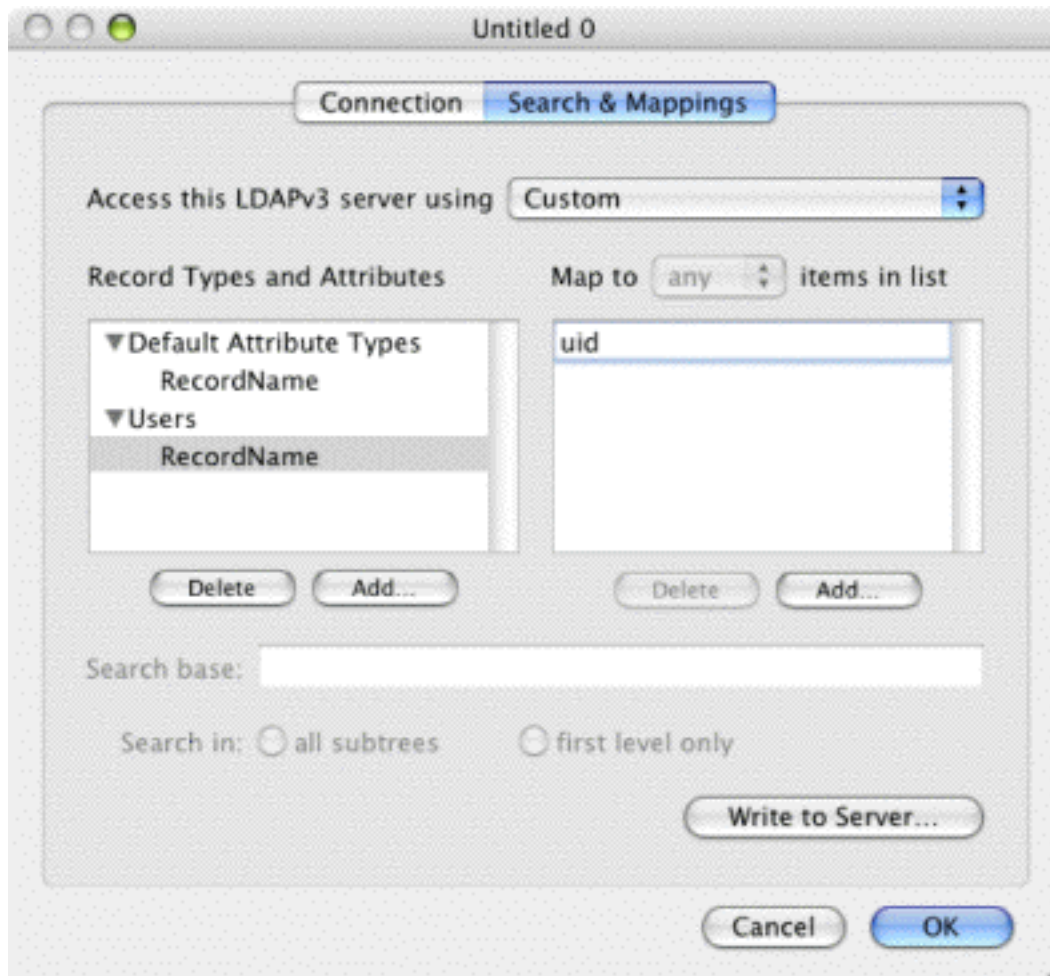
Untitled 0

Connection Search & Mappings

Access this LDAPv3 server using Custom

Record Types and Attributes

Map to any items in list

▼Default Attribute Types
RecordName
▼Users
RecordName

uid

Delete Add...

Delete Add...

Search base:

Search in: all subtrees first level only

Write to Server...

Cancel OK